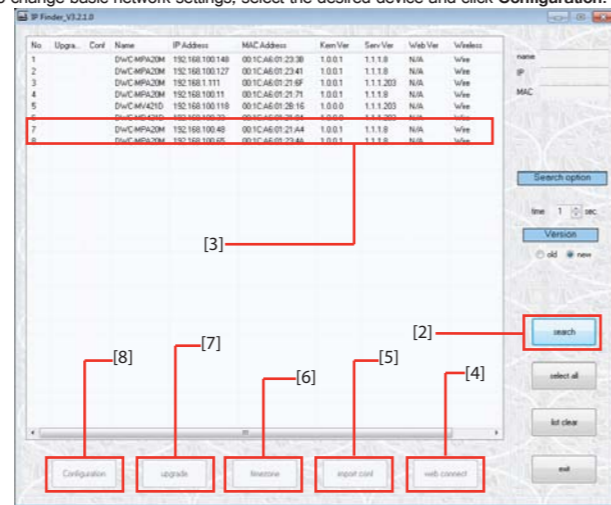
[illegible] change basic network settings, select the desired device and click Configuration.

IP Finder_V3.2.1.0

| No | Upgra... | Conf | Name | IP Address | MAC Address | Kern Ver | Serv Ver | Web Ver | Wireless |
|---|---|---|---|---|---|---|---|---|---|
| 1 | | | DWC-MPA20M | 192.168.100.149 | 00:1C:A6:01:23:38 | 1.0.0.1 | 1.1.1.8 | N/A | Wire |
| 2 | | | DWC-MPA20M | 192.168.100.127 | 00:1C:A6:01:23:41 | 1.0.0.1 | 1.1.1.8 | N/A | Wire |
| 3 | | | DWC-MPA20M | 192.168.1.111 | 00:1C:A6:01:21:6F | 1.0.0.1 | 1.1.1.203 | N/A | Wire |
| 4 | | | DWC-MPA20M | 192.168.100.11 | 00:1C:A6:01:21:71 | 1.0.0.1 | 1.1.1.8 | N/A | Wire |
| 5 | | | DWC-MV421D | 192.168.100.118 | 00:1C:A6:01:28:16 | 1.0.0.0 | 1.1.1.203 | N/A | Wire |
| 6 | | | DWC-MV421D | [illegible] | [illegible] | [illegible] | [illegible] | N/A | Wire |
| 7 | | | DWC-MPA20M | 192.168.100.48 | 00:1C:A6:01:21:A4 | 1.0.0.1 | 1.1.1.8 | N/A | Wire |
| 8 | | | DWC-MPA20M | 192.168.100.65 | 00:1C:A6:01:23:46 | 1.0.0.1 | 1.1.1.8 | N/A | Wire |

name
IP
MAC

Search option
time 1 sec
Version
old new

[3]
[2]
search
[8] [7] [6] [5] [4]
select all
list clear
Configuration upgrade timezone import conf web connect
exit